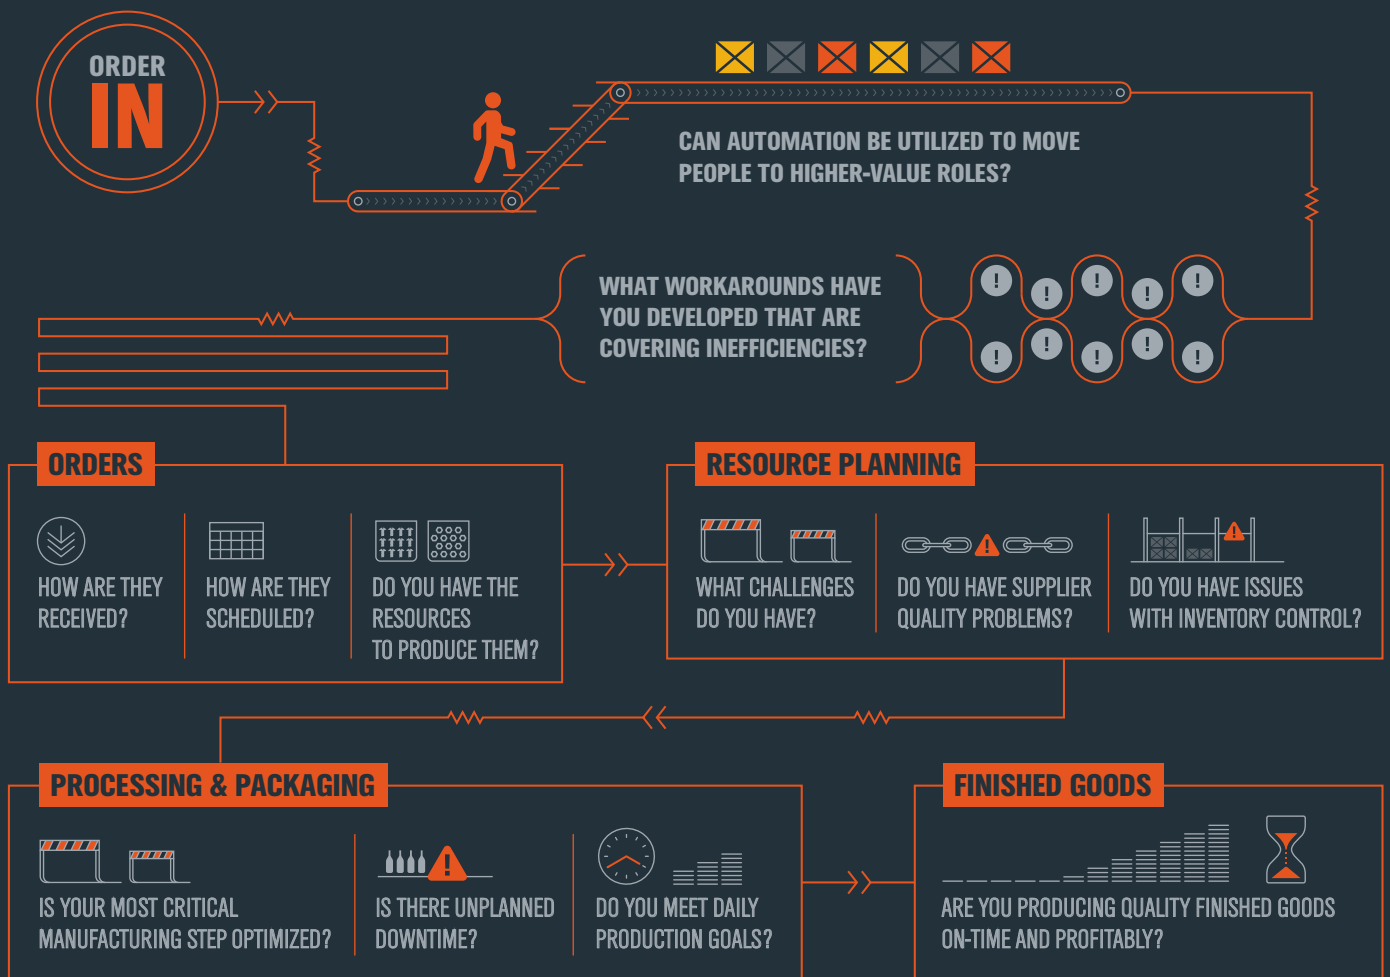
ORDER IN

CAN AUTOMATION BE UTILIZED TO MOVE PEOPLE TO HIGHER-VALUE ROLES?

WHAT WORKAROUNDS HAVE YOU DEVELOPED THAT ARE COVERING INEFFICIENCIES?

ORDERS

HOW ARE THEY RECEIVED?

HOW ARE THEY SCHEDULED?

DO YOU HAVE THE RESOURCES TO PRODUCE THEM?

RESOURCE PLANNING

WHAT CHALLENGES DO YOU HAVE?

DO YOU HAVE SUPPLIER QUALITY PROBLEMS?

DO YOU HAVE ISSUES WITH INVENTORY CONTROL?

PROCESSING & PACKAGING

IS YOUR MOST CRITICAL MANUFACTURING STEP OPTIMIZED?

IS THERE UNPLANNED DOWNTIME?

DO YOU MEET DAILY PRODUCTION GOALS?

FINISHED GOODS

ARE YOU PRODUCING QUALITY FINISHED GOODS ON-TIME AND PROFITABLY?